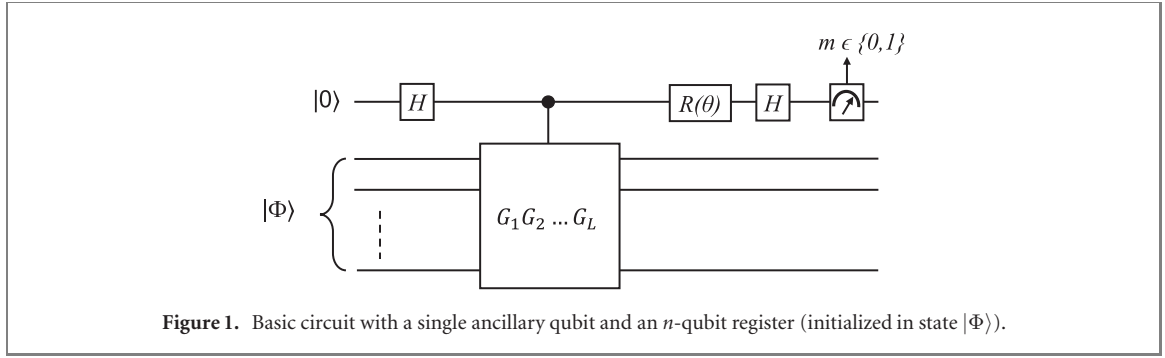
$m \in \{0,1\}$

$|0\rangle$

$H$

$R(\theta)$

$H$

$|\Phi\rangle$

$G_1 G_2 \ldots G_L$

**Figure 1.** Basic circuit with a single ancillary qubit and an $n$-qubit register (initialized in state $|\Phi\rangle$).